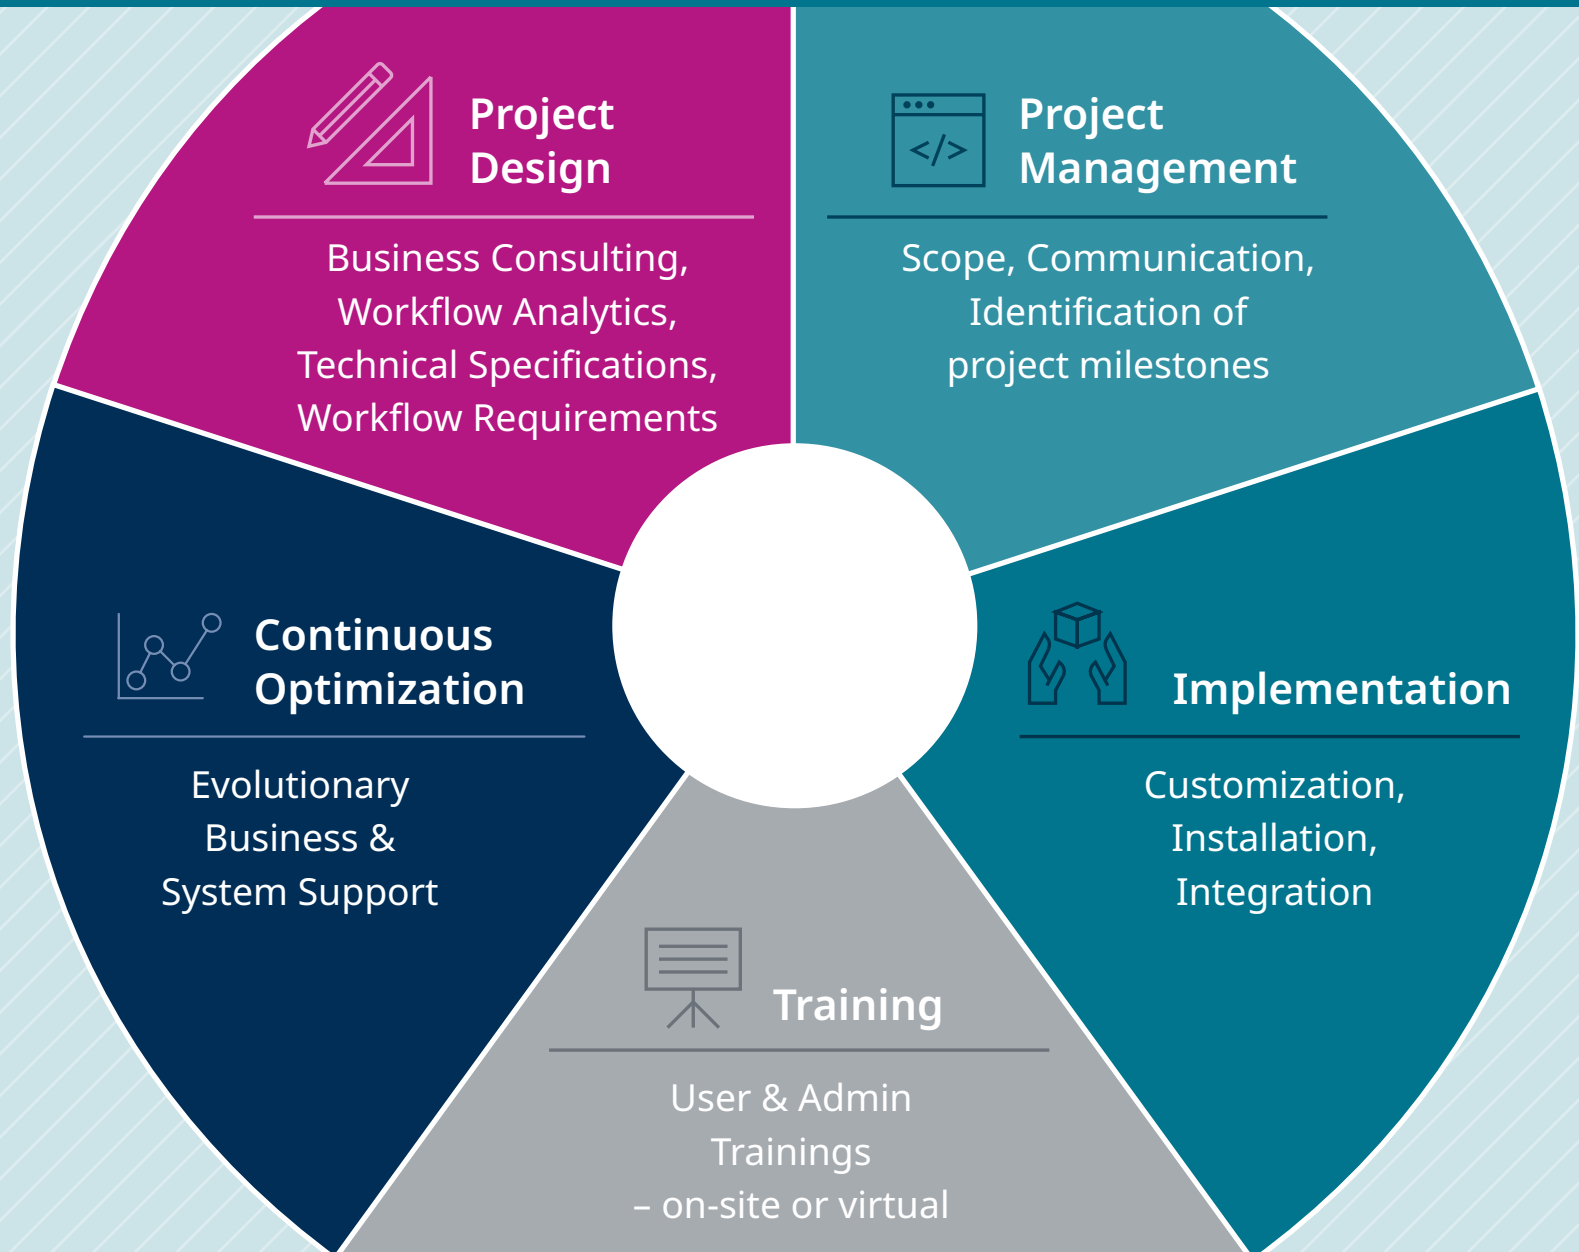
Project Design

Business Consulting, Workflow Analytics, Technical Specifications, Workflow Requirements

</>

Project Management

Scope, Communication, Identification of project milestones

Continuous Optimization

Evolutionary Business & System Support

Implementation

Customization, Installation, Integration

Training

User & Admin Trainings – on-site or virtual